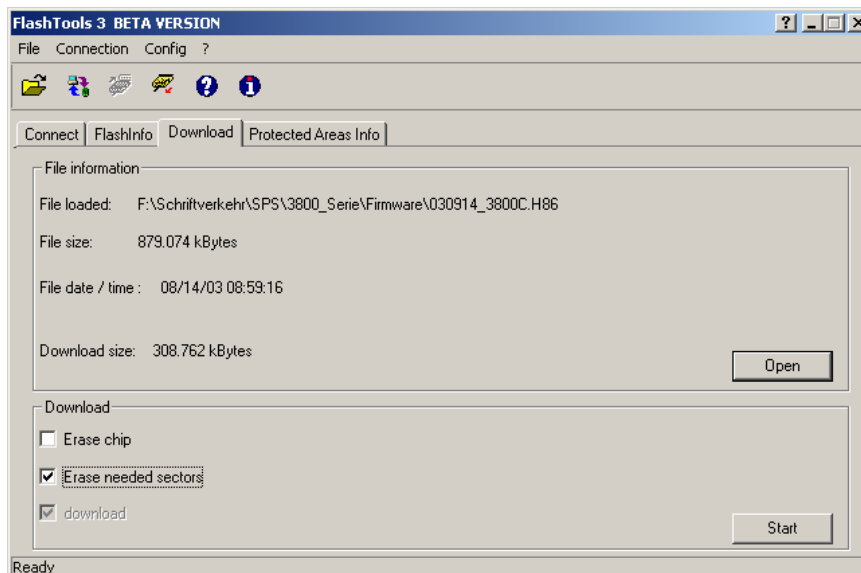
FlashTools 3 BETA VERSION

File Connection Config ?

Connect FlashInfo Download Protected Areas Info

File information

File loaded: F:\Schriftverkehr\SPS\3800_Serie\Firmware\030914_3800C.H86

File size: 879.074 kBytes

File date / time : 08/14/03 08:59:16

Download size: 308.762 kBytes

Open

Download

Erase chip

Erase needed sectors

download

Start

Ready